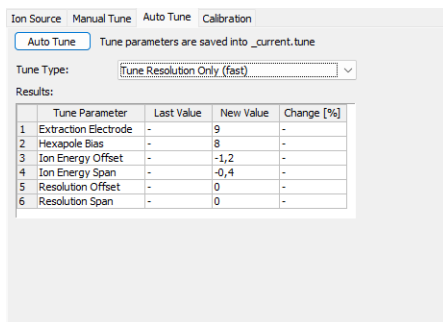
Ion Source | Manual Tune | Auto Tune | Calibration

Auto Tune

Tune parameters are saved into _current.tune

Tune Type: Tune Resolution Only (fast)

Results:

| | Tune Parameter | Last Value | New Value | Change [%] |
|---|---|---|---|---|
| 1 | Extraction Electrode | - | 9 | - |
| 2 | Hexapole Bias | - | 8 | - |
| 3 | Ion Energy Offset | - | -1,2 | - |
| 4 | Ion Energy Span | - | -0,4 | - |
| 5 | Resolution Offset | - | 0 | - |
| 6 | Resolution Span | - | 0 | - |